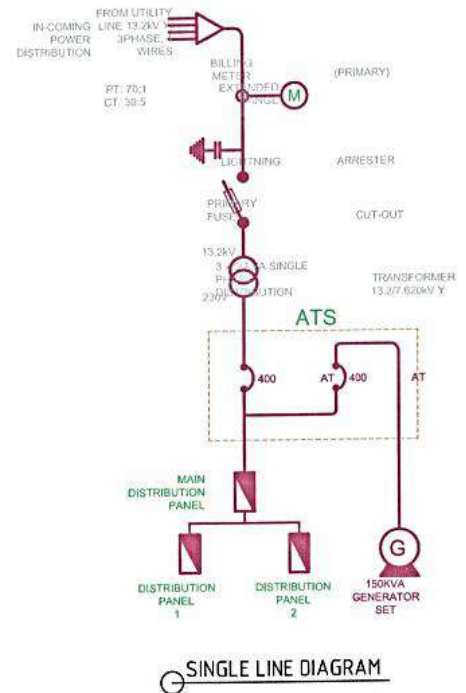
FROM UTILITY
IN-COMING LINE 13.2kV Y
POWER 3PHASE, 4
DISTRIBUTION WIRES

BILLING
METER
EXTENDED
RANGE

M

(PRIMARY)

PT: 70:1
CT: 30:5

LIGHTNING

ARRESTER

PRIMARY
FUSE

CUT-OUT

13.2kV
3 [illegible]A SINGLE
P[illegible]
230V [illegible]DISTRIBUTION

TRANSFORMER
13.2/7.620kV Y

ATS

400

AT 400

AT

MAIN
DISTRIBUTION
PANEL

DISTRIBUTION
PANEL
1

DISTRIBUTION
PANEL
2

G

150KVA
GENERATOR
SET

SINGLE LINE DIAGRAM